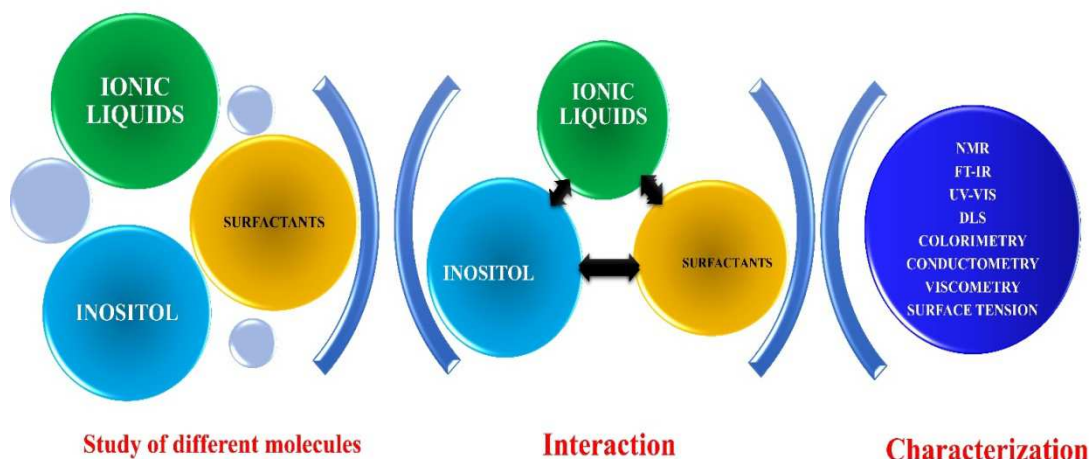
IONIC LIQUIDS

SURFACTANTS

INOSITOL

IONIC LIQUIDS

INOSITOL

SURFACTANTS

NMR
FT-IR
UV-VIS
DLS
COLORIMETRY
CONDUCTOMETRY
VISCOMETRY
SURFACE TENSION

Study of different molecules

Interaction

Characterization